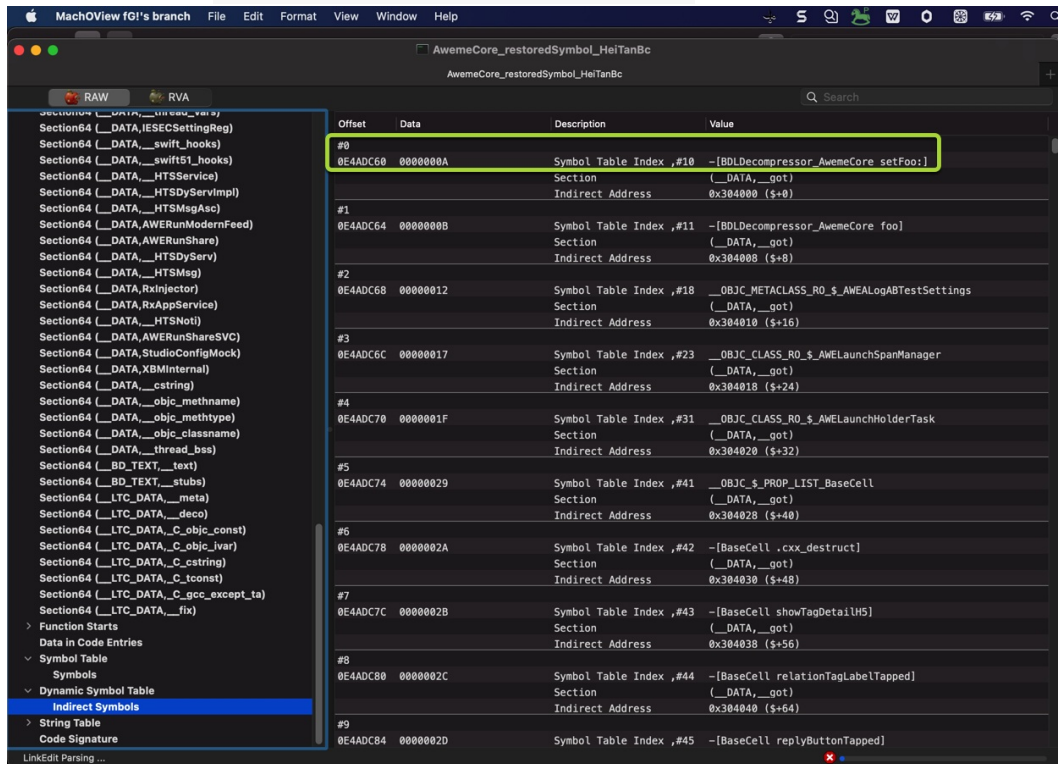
MachOView fG!'s branch File Edit Format View Window Help

AwemeCore_restoredSymbol_HeiTanBc

AwemeCore_restoredSymbol_HeiTanBc

RAW RVA

Search

Section64 (__DATA,__thread_vars)
Section64 (__DATA,IESECSettingReg)
Section64 (__DATA,__swift_hooks)
Section64 (__DATA,__swift51_hooks)
Section64 (__DATA,__HTSService)
Section64 (__DATA,__HTSDyServImpl)
Section64 (__DATA,__HTSMsgAsc)
Section64 (__DATA,AWERunModernFeed)
Section64 (__DATA,AWERunShare)
Section64 (__DATA,__HTSDyServ)
Section64 (__DATA,__HTSMsg)
Section64 (__DATA,RxInjector)
Section64 (__DATA,RxAppService)
Section64 (__DATA,__HTSNoti)
Section64 (__DATA,AWERunShareSVC)
Section64 (__DATA,StudioConfigMock)
Section64 (__DATA,XBMInternal)
Section64 (__DATA,__cstring)
Section64 (__DATA,__objc_methname)
Section64 (__DATA,__objc_methtype)
Section64 (__DATA,__objc_classname)
Section64 (__DATA,__thread_bss)
Section64 (__BD_TEXT,__text)
Section64 (__BD_TEXT,__stubs)
Section64 (__LTC_DATA,__meta)
Section64 (__LTC_DATA,__deco)
Section64 (__LTC_DATA,_C_objc_const)
Section64 (__LTC_DATA,_C_objc_ivar)
Section64 (__LTC_DATA,_C_cstring)
Section64 (__LTC_DATA,_C_tconst)
Section64 (__LTC_DATA,_C_gcc_except_ta)
Section64 (__LTC_DATA,__fix)
Function Starts
Data in Code Entries
Symbol Table
Symbols
Dynamic Symbol Table
Indirect Symbols
String Table
Code Signature

| Offset | Data | Description | Value |
|---|---|---|---|
| #0 | | | |
| 0E4ADC60 | 0000000A | Symbol Table Index ,#10 | -[BDLDecompressor_AwemeCore setFoo:] |
| | | Section | (__DATA,__got) |
| | | Indirect Address | 0x304000 ($+0) |
| #1 | | | |
| 0E4ADC64 | 0000000B | Symbol Table Index ,#11 | -[BDLDecompressor_AwemeCore foo] |
| | | Section | (__DATA,__got) |
| | | Indirect Address | 0x304008 ($+8) |
| #2 | | | |
| 0E4ADC68 | 00000012 | Symbol Table Index ,#18 | __OBJC_METACLASS_RO_$_AWEALogABTestSettings |
| | | Section | (__DATA,__got) |
| | | Indirect Address | 0x304010 ($+16) |
| #3 | | | |
| 0E4ADC6C | 00000017 | Symbol Table Index ,#23 | __OBJC_CLASS_RO_$_AWELaunchSpanManager |
| | | Section | (__DATA,__got) |
| | | Indirect Address | 0x304018 ($+24) |
| #4 | | | |
| 0E4ADC70 | 0000001F | Symbol Table Index ,#31 | __OBJC_CLASS_RO_$_AWELaunchHolderTask |
| | | Section | (__DATA,__got) |
| | | Indirect Address | 0x304020 ($+32) |
| #5 | | | |
| 0E4ADC74 | 00000029 | Symbol Table Index ,#41 | __OBJC_$_PROP_LIST_BaseCell |
| | | Section | (__DATA,__got) |
| | | Indirect Address | 0x304028 ($+40) |
| #6 | | | |
| 0E4ADC78 | 0000002A | Symbol Table Index ,#42 | -[BaseCell .cxx_destruct] |
| | | Section | (__DATA,__got) |
| | | Indirect Address | 0x304030 ($+48) |
| #7 | | | |
| 0E4ADC7C | 0000002B | Symbol Table Index ,#43 | -[BaseCell showTagDetailH5] |
| | | Section | (__DATA,__got) |
| | | Indirect Address | 0x304038 ($+56) |
| #8 | | | |
| 0E4ADC80 | 0000002C | Symbol Table Index ,#44 | -[BaseCell relationTagLabelTapped] |
| | | Section | (__DATA,__got) |
| | | Indirect Address | 0x304040 ($+64) |
| #9 | | | |
| 0E4ADC84 | 0000002D | Symbol Table Index ,#45 | -[BaseCell replyButtonTapped] |

LinkEdit Parsing ...